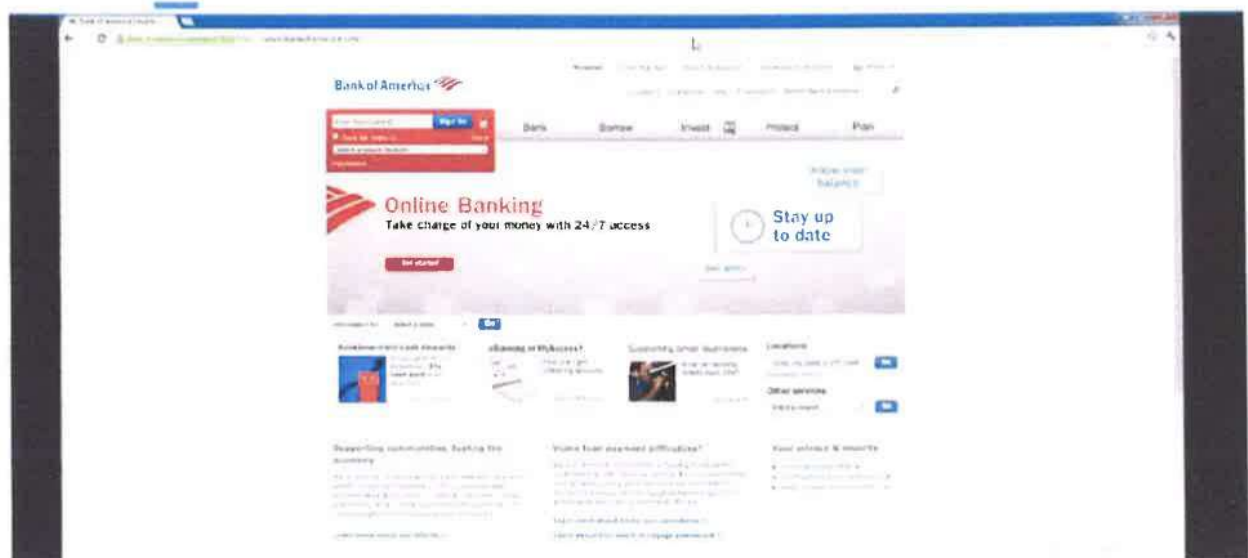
Bank of America

Sign In

Bank

Borrow

Invest

Protect

Plan

Online Banking

Take charge of your money with 24/7 access

Get started

Stay up to date

Go

Go

Go

Locations

Other services

Supporting communities, fueling the economy

Your privacy & security